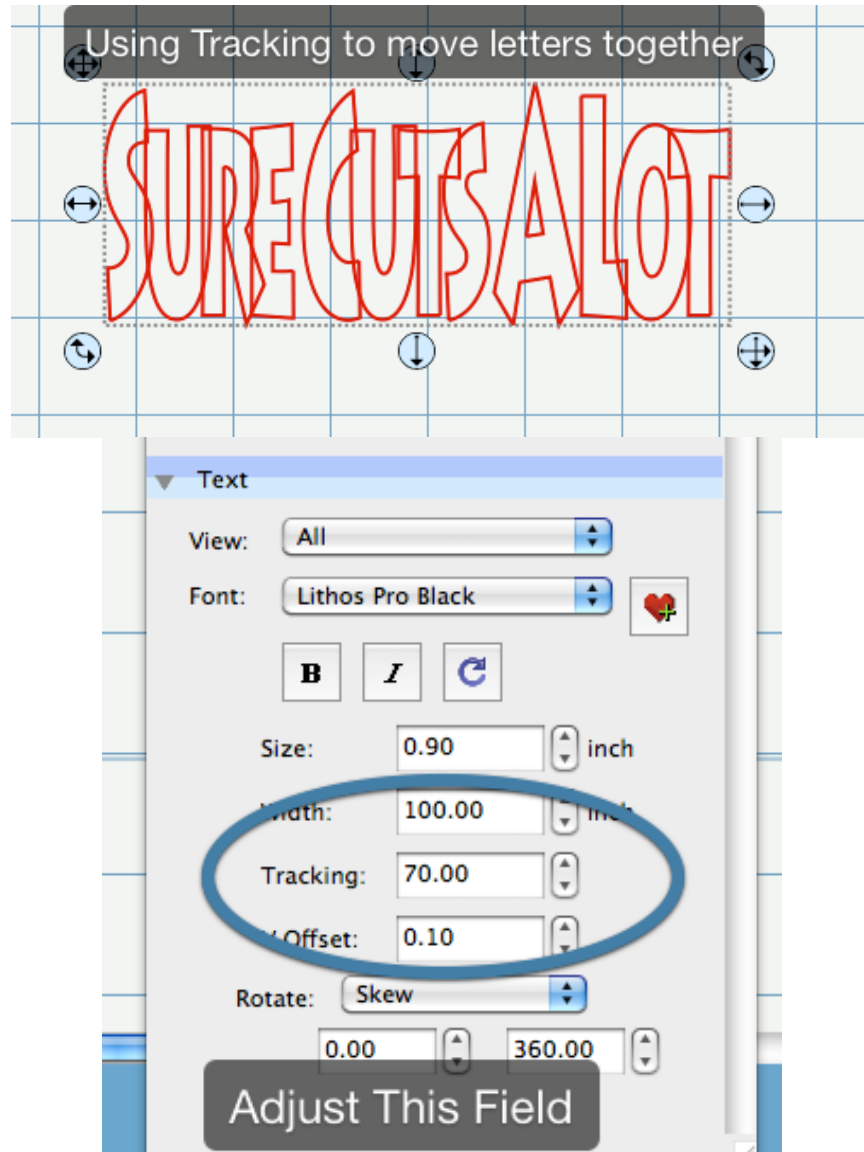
Using Tracking to move letters together

SURE CUTS A LOT

Text

View: All

Font: Lithos Pro Black

B I

Size: 0.90 inch

Width: 100.00 inch

Tracking: 70.00

V Offset: 0.10

Rotate: Skew

0.00 360.00

Adjust This Field